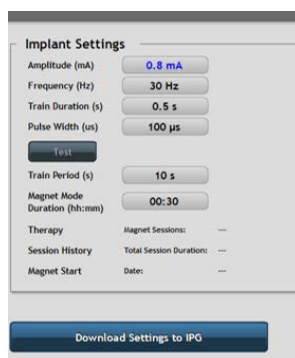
Implant Settings

| | |
|---|---|
| Amplitude (mA) | 0.8 mA |
| Frequency (Hz) | 30 Hz |
| Train Duration (s) | 0.5 s |
| Pulse Width (us) | 100 μs |

Test

| | |
|---|---|
| Train Period (s) | 10 s |
| Magnet Mode Duration (hh:mm) | 00:30 |

| | | |
|---|---|---|
| Therapy | Magnet Sessions: | --- |
| Session History | Total Session Duration: | --- |
| Magnet Start | Date: | --- |

Download Settings to IPG